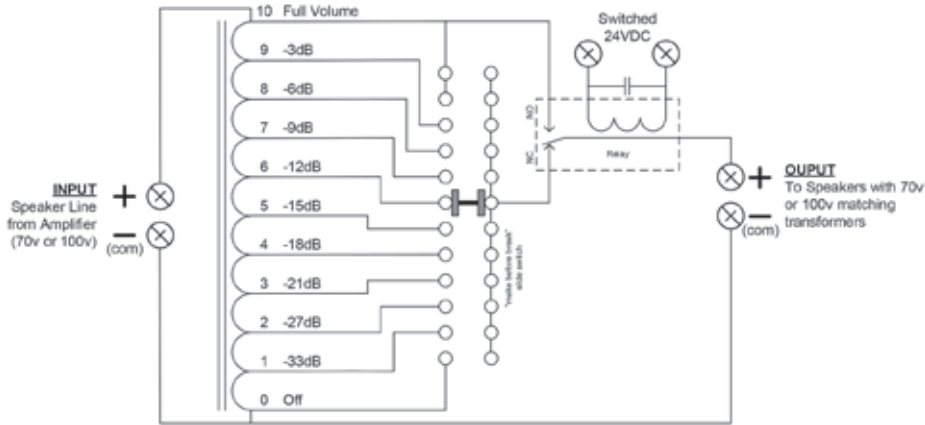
10 Full Volume
9 -3dB
8 -6dB
7 -9dB
6 -12dB
5 -15dB
4 -18dB
3 -21dB
2 -27dB
1 -33dB
0 Off

Switched 24VDC

NO
NC
Relay

"make before break" slide switch

INPUT
Speaker Line from Amplifier (70v or 100v)
+
−
(com)

OUPUT
To Speakers with 70v or 100v matching transformers
+
−
(com)